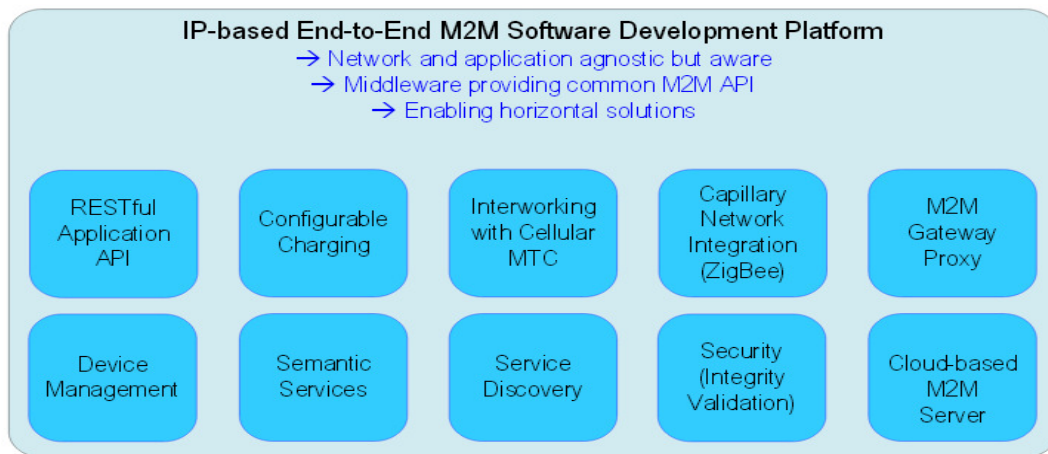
IP-based End-to-End M2M Software Development Platform
→ Network and application agnostic but aware
→ Middleware providing common M2M API
→ Enabling horizontal solutions

RESTful Application API

Configurable Charging

Interworking with Cellular MTC

Capillary Network Integration (ZigBee)

M2M Gateway Proxy

Device Management

Semantic Services

Service Discovery

Security (Integrity Validation)

Cloud-based M2M Server